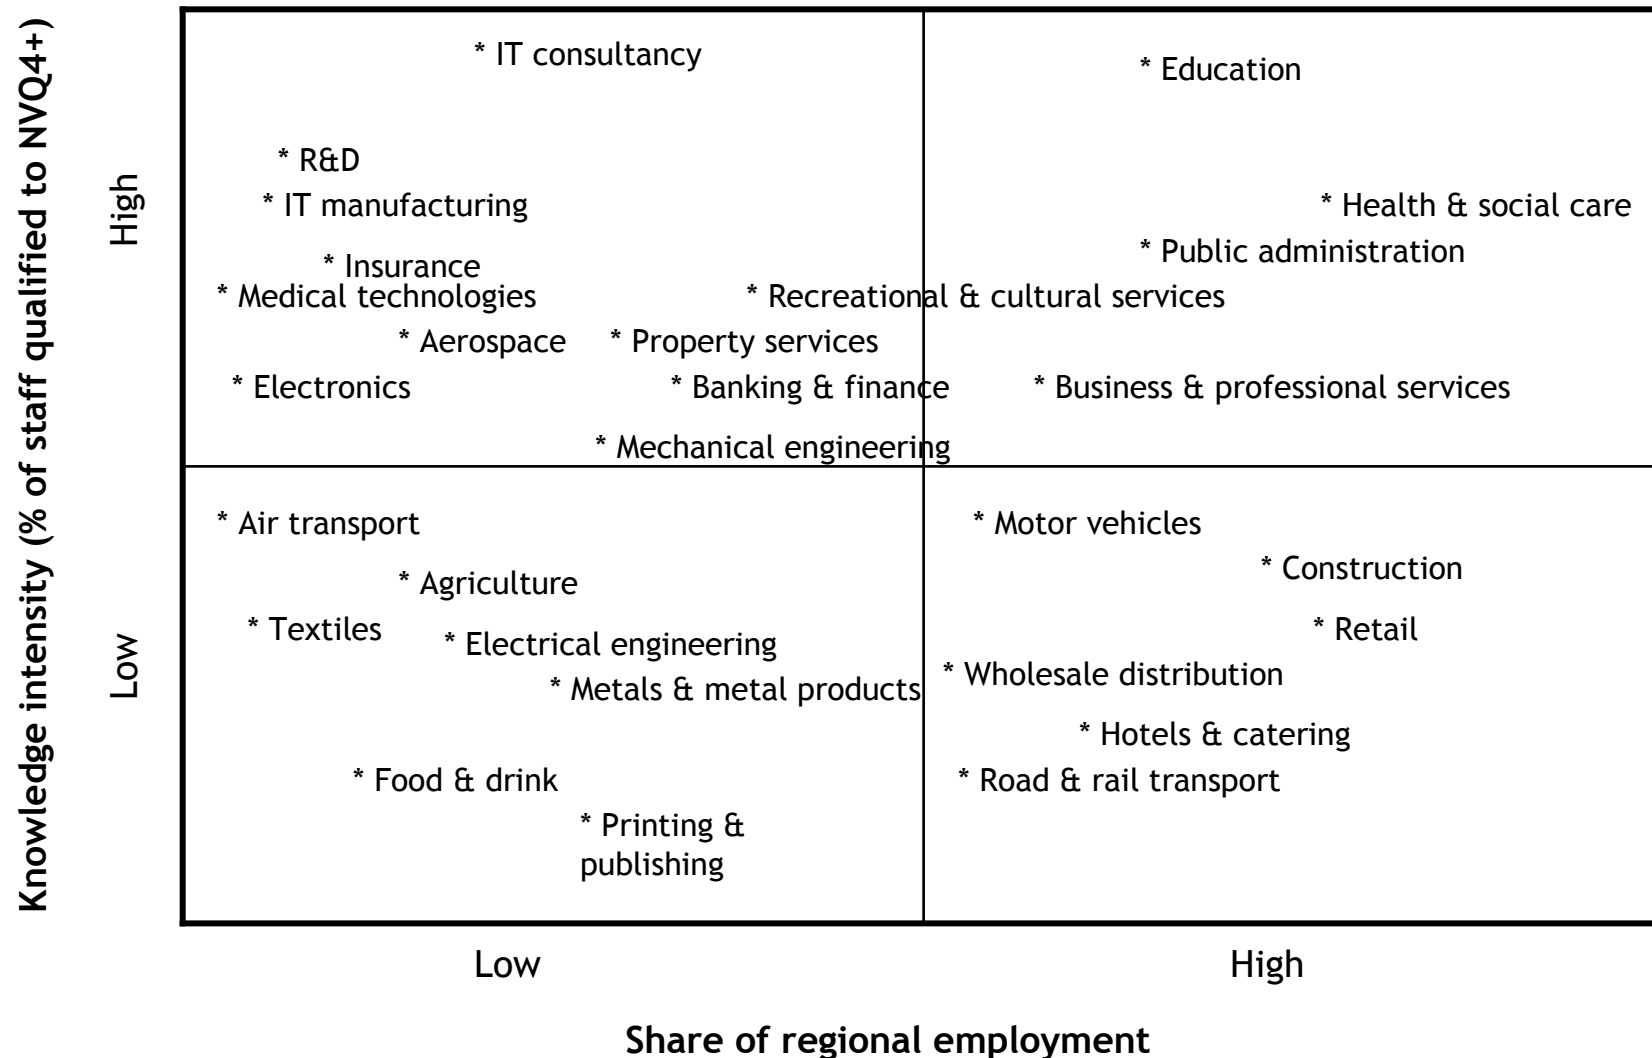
Knowledge intensity (% of staff qualified to NVQ4+)

High

Low

* IT consultancy

* Education

* R&D

* IT manufacturing

* Health & social care

* Public administration

* Insurance

* Medical technologies

* Recreational & cultural services

* Aerospace

* Property services

* Electronics

* Banking & finance

* Business & professional services

* Mechanical engineering

* Air transport

* Motor vehicles

* Construction

* Agriculture

* Textiles

* Electrical engineering

* Retail

* Wholesale distribution

* Metals & metal products

* Hotels & catering

* Food & drink

* Road & rail transport

* Printing & publishing

Low

High

Share of regional employment